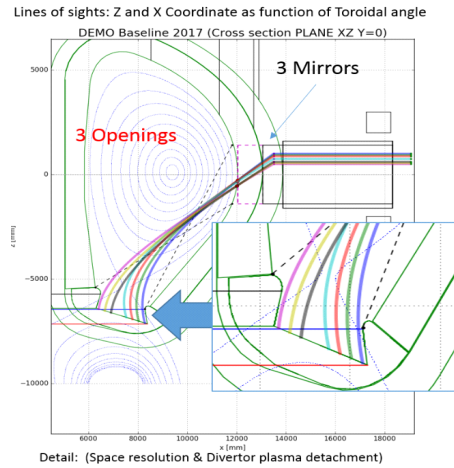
Lines of sights: Z and X Coordinate as function of Toroidal angle

DEMO Baseline 2017 (Cross section PLANE XZ Y=0)

3 Mirrors

3 Openings

5000

0

−5000

−10000

z [mm]

6000

8000

10000

12000

14000

16000

18000

x [mm]

Detail: (Space resolution & Divertor plasma detachment)